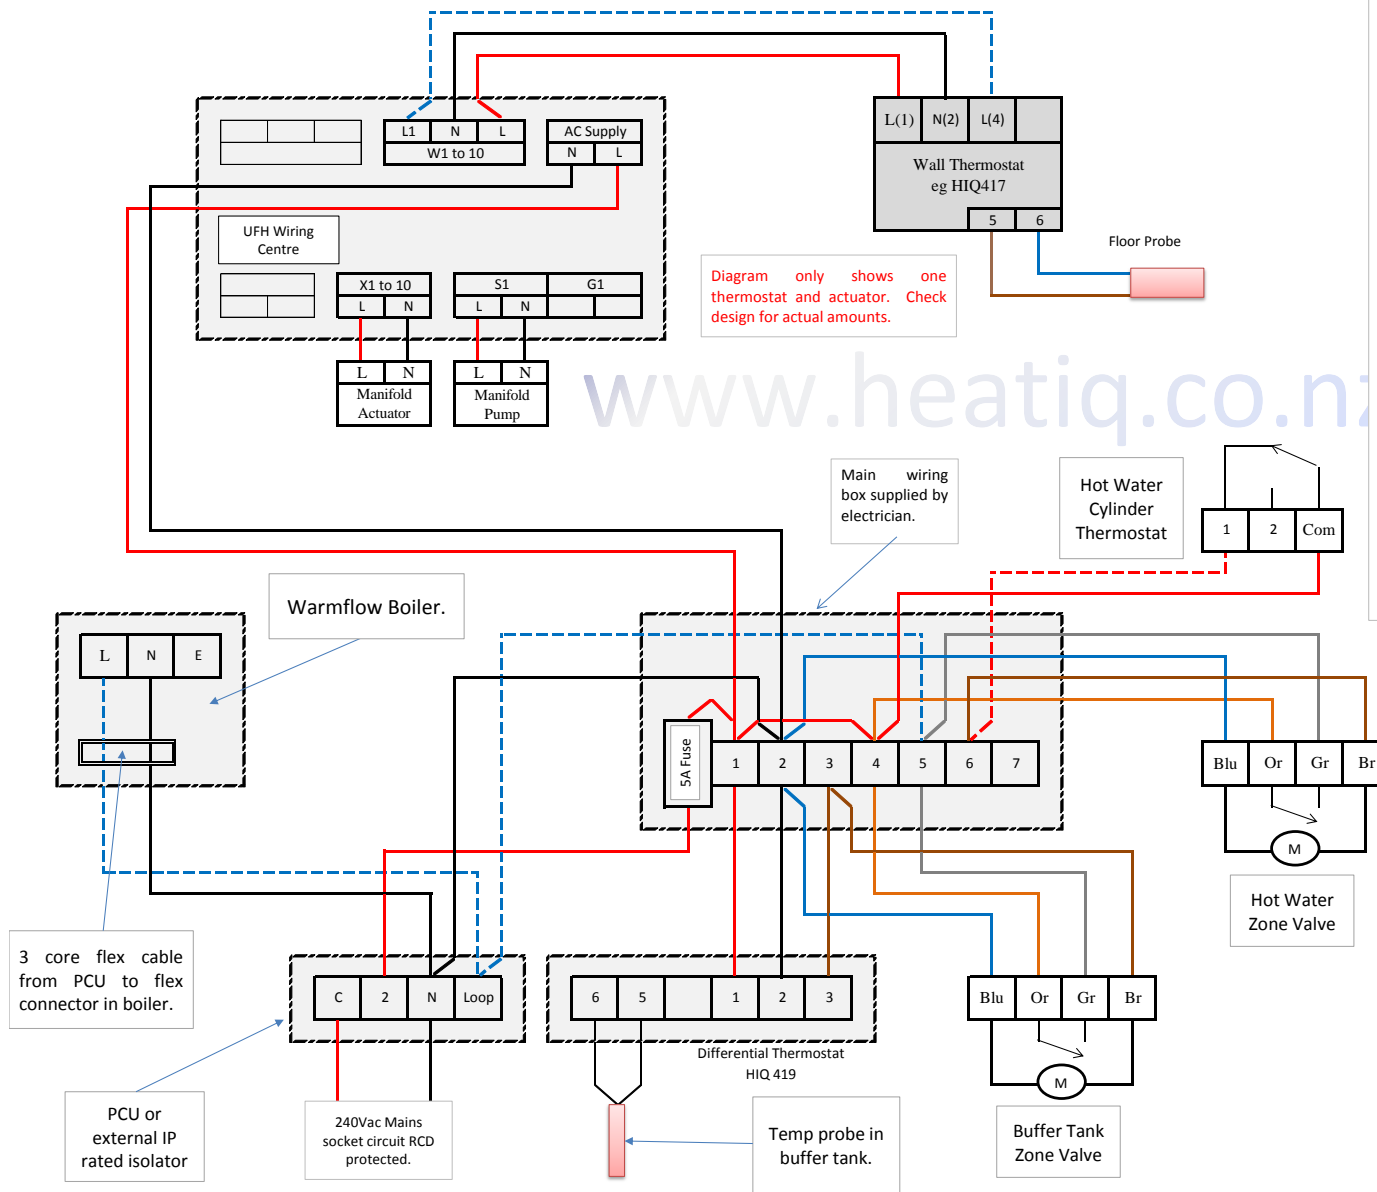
L1 N L
W1 to 10

AC Supply
N L

UFH Wiring Centre

X1 to 10
L N

S1 G1
L N

L N
Manifold Actuator

L N
Manifold Pump

L(1) N(2) L(4)

Wall Thermostat eg HIQ417

5 6

Floor Probe

Diagram only shows one thermostat and actuator. Check design for actual amounts.

www.heatiq.co.nz

Main wiring box supplied by electrician.

Hot Water Cylinder Thermostat

1 2 Com

Warmflow Boiler.

L N E

5A Fuse

1 2 3 4 5 6 7

Blu Or Gr Br

M

Hot Water Zone Valve

3 core flex cable from PCU to flex connector in boiler.

C 2 N Loop

6 5 1 2 3

Differential Thermostat HIQ 419

Blu Or Gr Br

M

Buffer Tank Zone Valve

PCU or external IP rated isolator

240Vac Mains socket circuit RCD protected.

Temp probe in buffer tank.